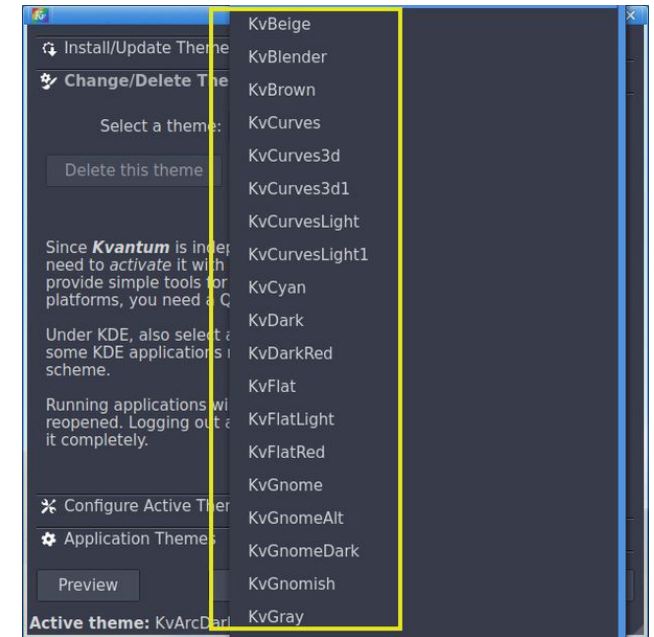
Install/Update Theme
Change/Delete The
Select a theme:
Delete this theme

Since **Kvantum** is indep need to *activate* it with provide simple tools for platforms, you need a Q

Under KDE, also select a some KDE applications scheme.

Running applications wi reopened. Logging out a it completely.

Configure Active Ther
Application Themes
Preview
**Active theme:** KvArcDarl

KvBeige
KvBlender
KvBrown
KvCurves
KvCurves3d
KvCurves3d1
KvCurvesLight
KvCurvesLight1
KvCyan
KvDark
KvDarkRed
KvFlat
KvFlatLight
KvFlatRed
KvGnome
KvGnomeAlt
KvGnomeDark
KvGnomish
KvGray